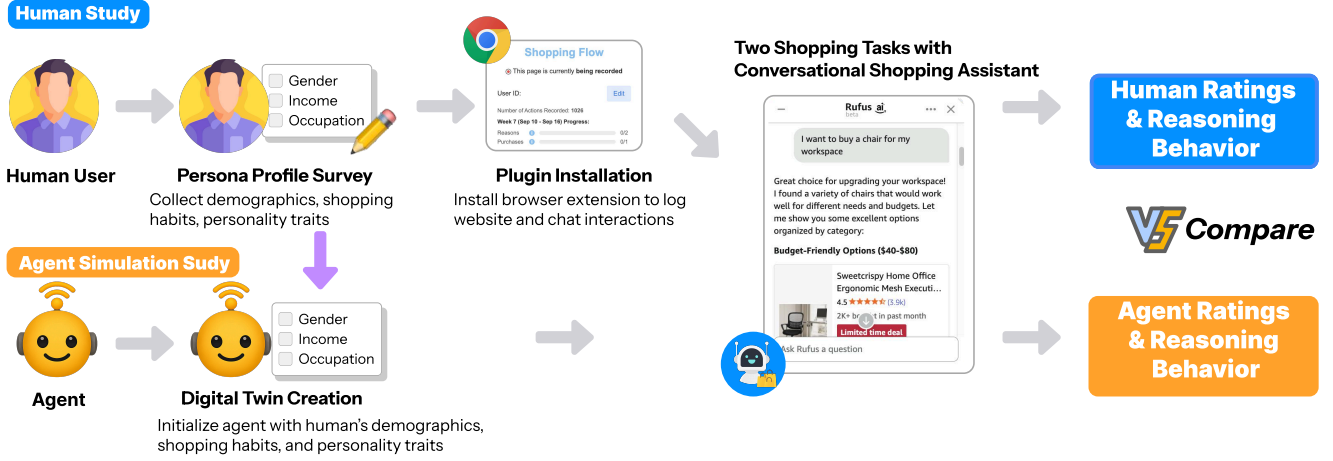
Human Study

Human User

Gender
Income
Occupation

Persona Profile Survey
Collect demographics, shopping habits, personality traits

Shopping Flow
This page is currently being recorded
User ID:
Edit
Number of Actions Recorded: 1026
Week 7 (Sep 10 - Sep 16) Progress:
Reasons 0/2
Purchases 0/1

Plugin Installation
Install browser extension to log website and chat interactions

Two Shopping Tasks with Conversational Shopping Assistant

Rufus ai beta

I want to buy a chair for my workspace

Great choice for upgrading your workspace! I found a variety of chairs that would work well for different needs and budgets. Let me show you some excellent options organized by category:

Budget-Friendly Options ($40-$80)

Sweetcrispy Home Office Ergonomic Mesh Executi...
4.5 (3.9k)
2K+ bo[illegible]t in past month
Limited time deal

Ask Rufus a question

Human Ratings & Reasoning Behavior

VS Compare

Agent Simulation Sudy

Agent

Gender
Income
Occupation

Digital Twin Creation
Initialize agent with human's demographics, shopping habits, and personality traits

Agent Ratings & Reasoning Behavior